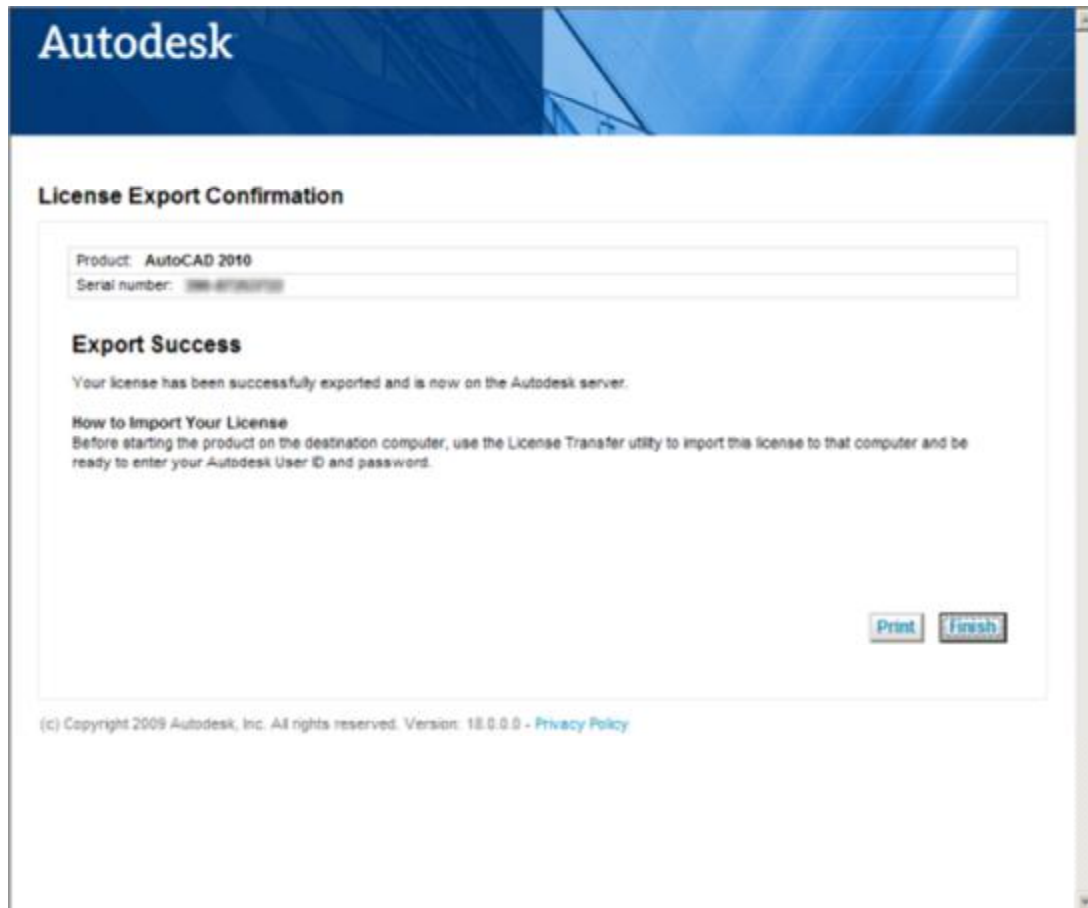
Autodesk

License Export Confirmation

| Product: AutoCAD 2010 |
|---|
| Serial number: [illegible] |

Export Success

Your license has been successfully exported and is now on the Autodesk server.

How to Import Your License
Before starting the product on the destination computer, use the License Transfer utility to import this license to that computer and be ready to enter your Autodesk User ID and password.

Print Finish

(c) Copyright 2009 Autodesk, Inc. All rights reserved. Version: 18.0.0.0 - Privacy Policy